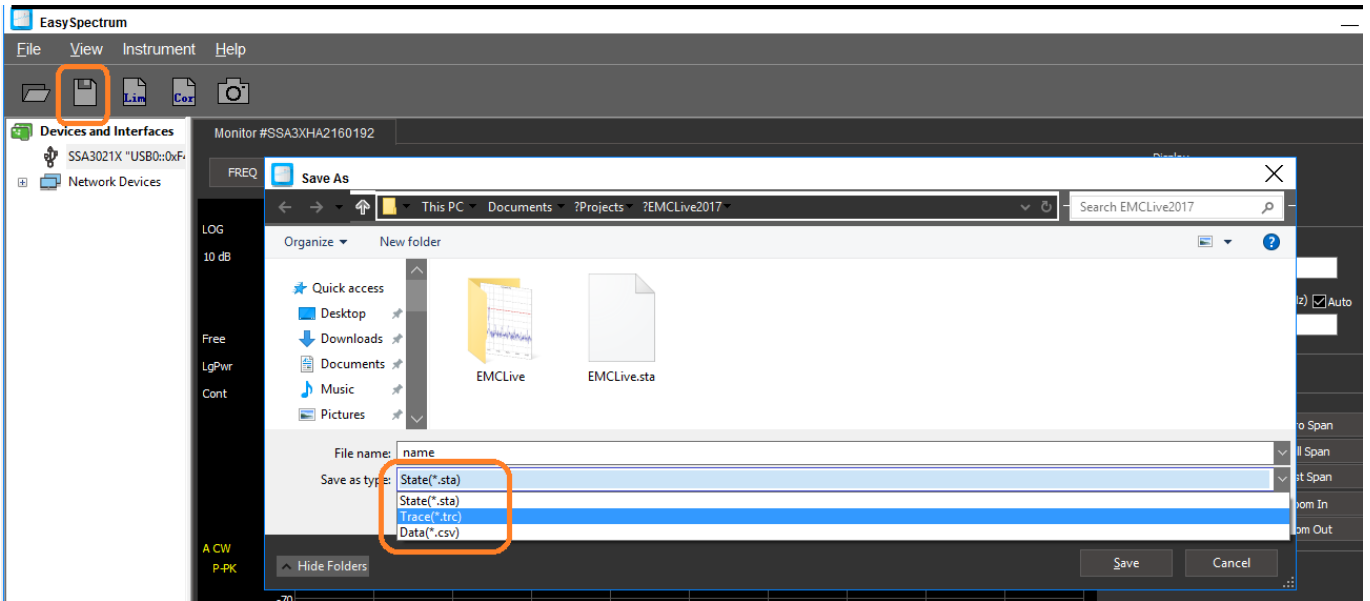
EasySpectrum

File View Instrument Help

Lim Cor

Devices and Interfaces

SSA3021X "USB0::0xF4

Network Devices

Monitor #SSA3XHA2160192

FREQ

Display

LOG

10 dB

Free

LgPwr

Cont

A CW

P-PK

-70

Save As

This PC › Documents › ?Projects › ?EMCLive2017

Search EMCLive2017

Organize ▾ New folder

Quick access

Desktop

Downloads

Documents

Music

Pictures

EMCLive

EMCLive.sta

File name: name

Save as type: State(*.sta)

State(*.sta)

Trace(*.trc)

Data(*.csv)

Hide Folders

Save Cancel

lz) Auto

ro Span

ll Span

st Span

om In

om Out